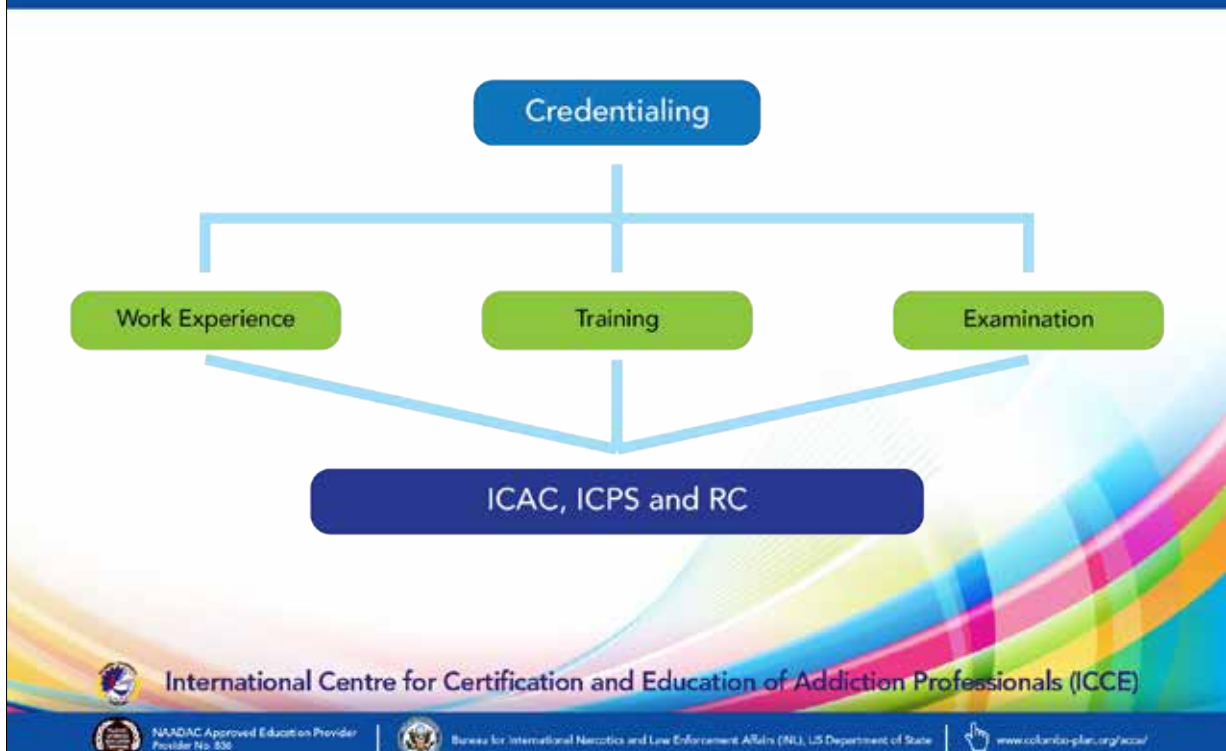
Credentialing

Work Experience

Training

Examination

ICAC, ICPS and RC

International Centre for Certification and Education of Addiction Professionals (ICCE)

NAADAC Approved Education Provider Provider No. 836

Bureau for International Narcotics and Law Enforcement Affairs (INL), US Department of State

www.colombo-plan.org/icce/